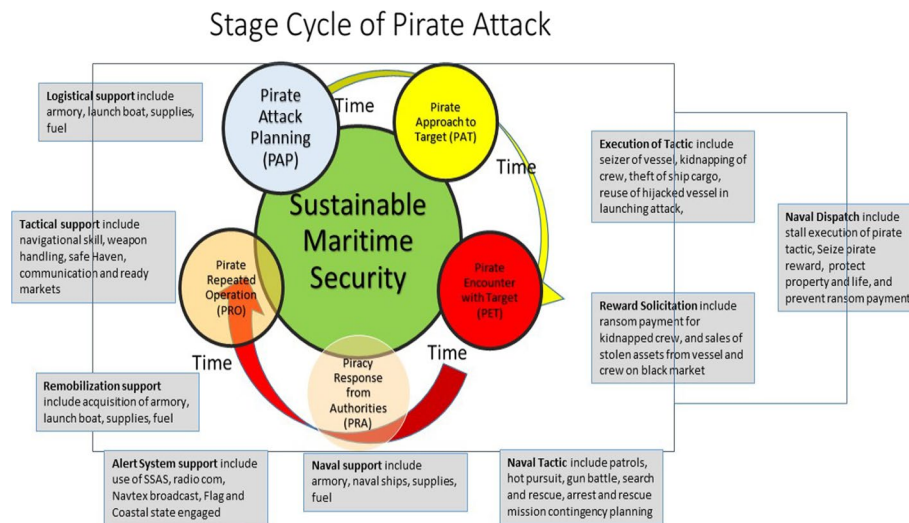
Stage Cycle of Pirate Attack

Logistical support include armory, launch boat, supplies, fuel

Pirate Attack Planning (PAP)

Time

Pirate Approach to Target (PAT)

Time

Execution of Tactic include seizer of vessel, kidnapping of crew, theft of ship cargo, reuse of hijacked vessel in launching attack,

Naval Dispatch include stall execution of pirate tactic, Seize pirate reward, protect property and life, and prevent ransom payment

Tactical support include navigational skill, weapon handling, safe Haven, communication and ready markets

Sustainable Maritime Security

Pirate Repeated Operation (PRO)

Pirate Encounter with Target (PET)

Reward Solicitation include ransom payment for kidnapped crew, and sales of stolen assets from vessel and crew on black market

Time

Time

Piracy Response from Authorities (PRA)

Remobilization support include acquisition of armory, launch boat, supplies, fuel

Alert System support include use of SSAS, radio com, Navtex broadcast, Flag and Coastal state engaged

Naval support include armory, naval ships, supplies, fuel

Naval Tactic include patrols, hot pursuit, gun battle, search and rescue, arrest and rescue mission contingency planning